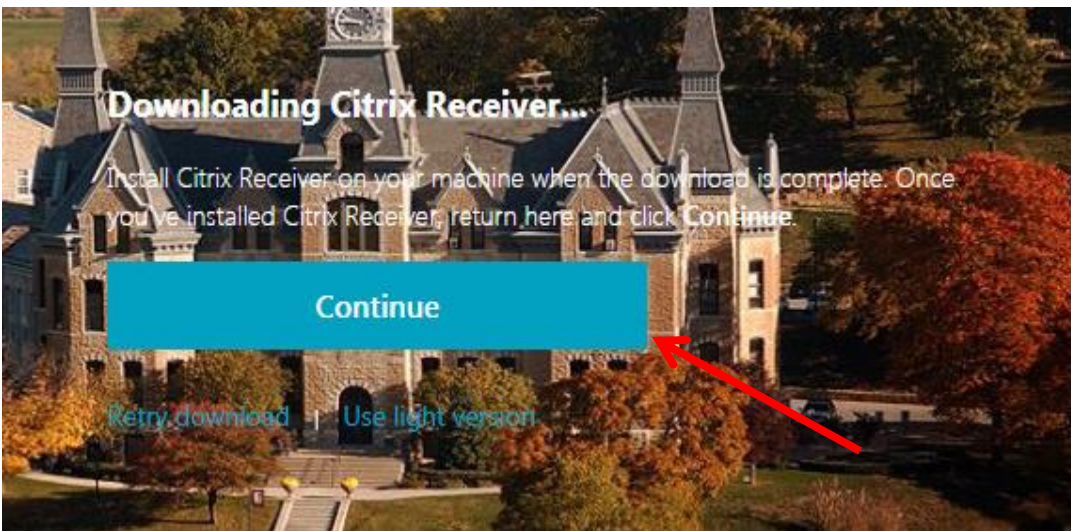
Downloading Citrix Receiver...

Install Citrix Receiver on your machine when the download is complete. Once you've installed Citrix Receiver, return here and click Continue.

Continue

Retry download | Use light version